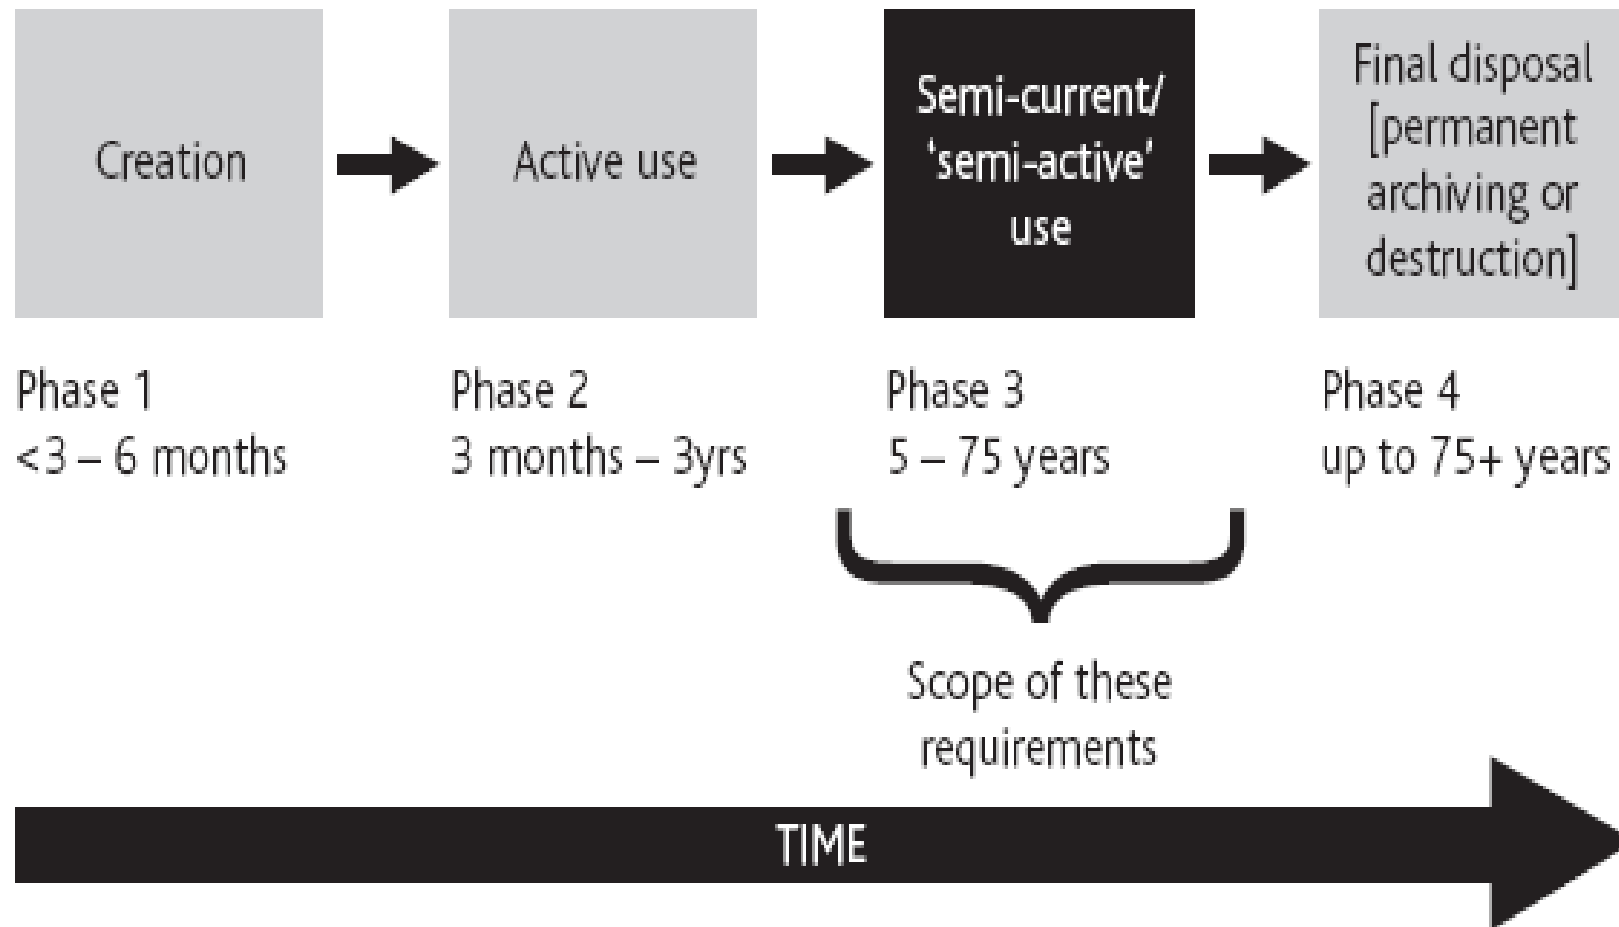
Creation

Active use

Semi-current/ 'semi-active' use

Final disposal [permanent archiving or destruction]

Phase 1
<3 – 6 months

Phase 2
3 months – 3yrs

Phase 3
5 – 75 years

Phase 4
up to 75+ years

Scope of these requirements

TIME